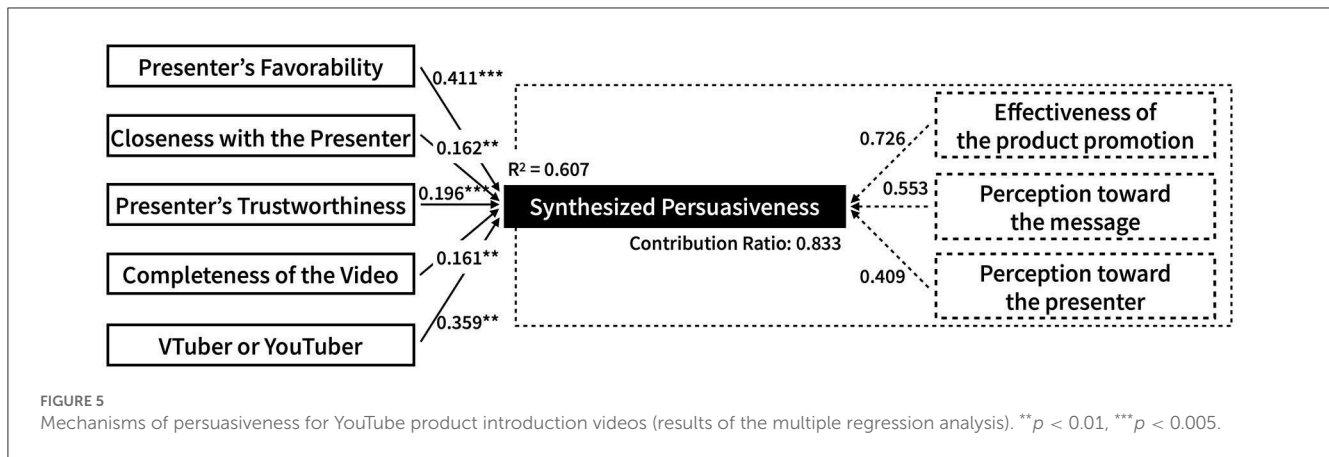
Presenter's Favorability

0.411***

Closeness with the Presenter

0.162**

$R^2 = 0.607$

Presenter's Trustworthiness

0.196***

Synthesized Persuasiveness

Contribution Ratio: 0.833

Completeness of the Video

0.161**

VTuber or YouTuber

0.359**

0.726

Effectiveness of the product promotion

0.553

Perception toward the message

0.409

Perception toward the presenter

FIGURE 5

Mechanisms of persuasiveness for YouTube product introduction videos (results of the multiple regression analysis). $^{**}p < 0.01$, $^{***}p < 0.005$.